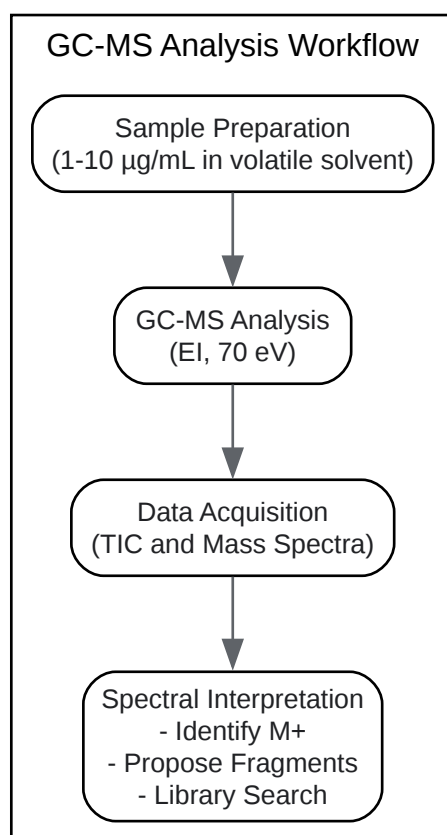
GC-MS Analysis Workflow

Sample Preparation
(1-10 µg/mL in volatile solvent)

GC-MS Analysis
(EI, 70 eV)

Data Acquisition
(TIC and Mass Spectra)

Spectral Interpretation
- Identify M+
- Propose Fragments
- Library Search